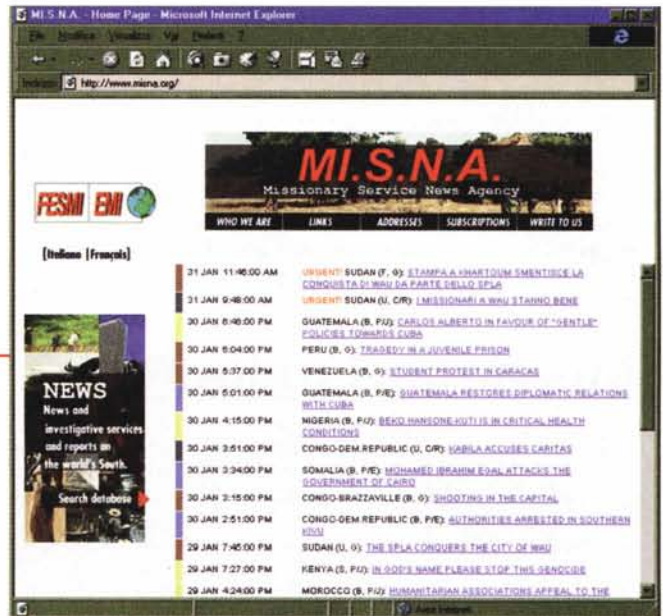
MI.S.N.A. - Home Page - Microsoft Internet Explorer

File Modifica Visualizza Vai Preferiti ?

Indirizzo http://www.misna.org/

MI.S.N.A.
Missionary Service News Agency

WHO WE ARE | LINKS | ADDRESSES | SUBSCRIPTIONS | WRITE TO US

FESMI EMI

[Italiano | Français]

NEWS
News and investigative services and reports on the world's South.
Search database

31 JAN 11:46:00 AM URGENT! SUDAN (F, G): STAMPA A KHARTOUM SMENTISCE LA CONQUISTA DI WAU DA PARTE DELLO SPLA
31 JAN 9:48:00 AM URGENT! SUDAN (U, C/R): I MISSIONARI A WAU STANNO BENE
30 JAN 6:46:00 PM GUATEMALA (B, P/J): CARLOS ALBERTO IN FAVOUR OF "GENTLE" POLICIES TOWARDS CUBA
30 JAN 6:04:00 PM PERU (B, G): TRAGEDY IN A JUVENILE PRISON
30 JAN 5:37:00 PM VENEZUELA (B, G): STUDENT PROTEST IN CARACAS
30 JAN 5:01:00 PM GUATEMALA (B, P/E): GUATEMALA RESTORES DIPLOMATIC RELATIONS WITH CUBA
30 JAN 4:15:00 PM NIGERIA (B, P/J): BEKO RANSOME-KUTI IS IN CRITICAL HEALTH CONDITIONS
30 JAN 3:51:00 PM CONGO-DEM.REPUBLIC (U, C/R): KABILA ACCUSES CARITAS
30 JAN 3:34:00 PM SOMALIA (B, P/E): MOHAMED IBRAHIM EGAL ATTACKS THE GOVERNMENT OF CAIRO
30 JAN 3:15:00 PM CONGO-BRAZZAVILLE (B, G): SHOOTING IN THE CAPITAL
30 JAN 2:51:00 PM CONGO-DEM.REPUBLIC (B, P/E): AUTHORITIES ARRESTED IN SOUTHERN KIVU
29 JAN 7:45:00 PM SUDAN (U, G): THE SPLA CONQUERS THE CITY OF WAU
29 JAN 7:27:00 PM KENYA (S, P/J): IN GOD'S NAME PLEASE STOP THIS GENOCIDE
29 JAN 4:24:00 PM MOROCCO (B, P/J): HUMANITARIAN ASSOCIATIONS APPEAL TO THE

Area Intranet